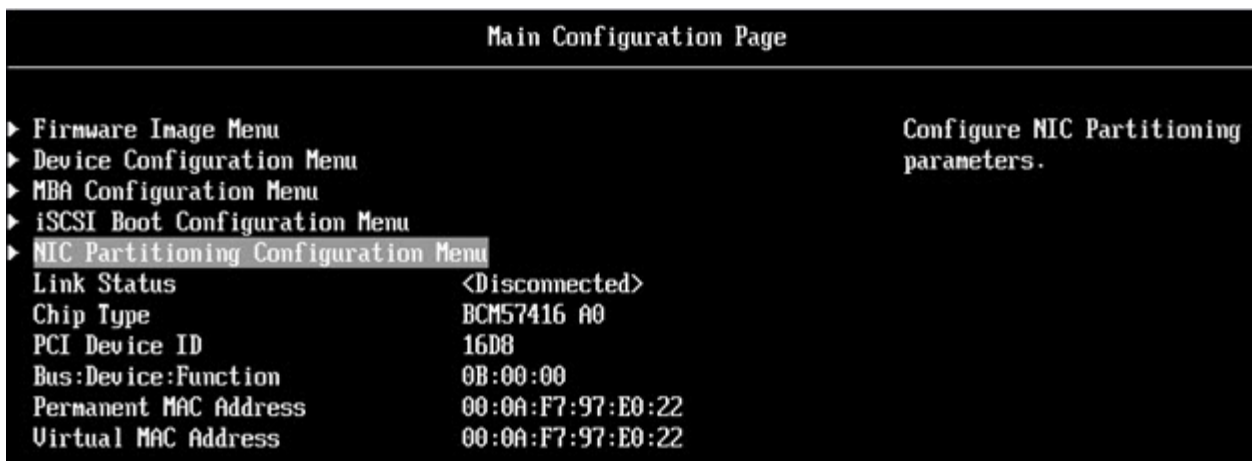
Main Configuration Page

▶ Firmware Image Menu
▶ Device Configuration Menu
▶ MBA Configuration Menu
▶ iSCSI Boot Configuration Menu
▶ NIC Partitioning Configuration Menu

| | |
|---|---|
| Link Status | <Disconnected> |
| Chip Type | BCM57416 A0 |
| PCI Device ID | 16D8 |
| Bus:Device:Function | 0B:00:00 |
| Permanent MAC Address | 00:0A:F7:97:E0:22 |
| Virtual MAC Address | 00:0A:F7:97:E0:22 |

Configure NIC Partitioning parameters.